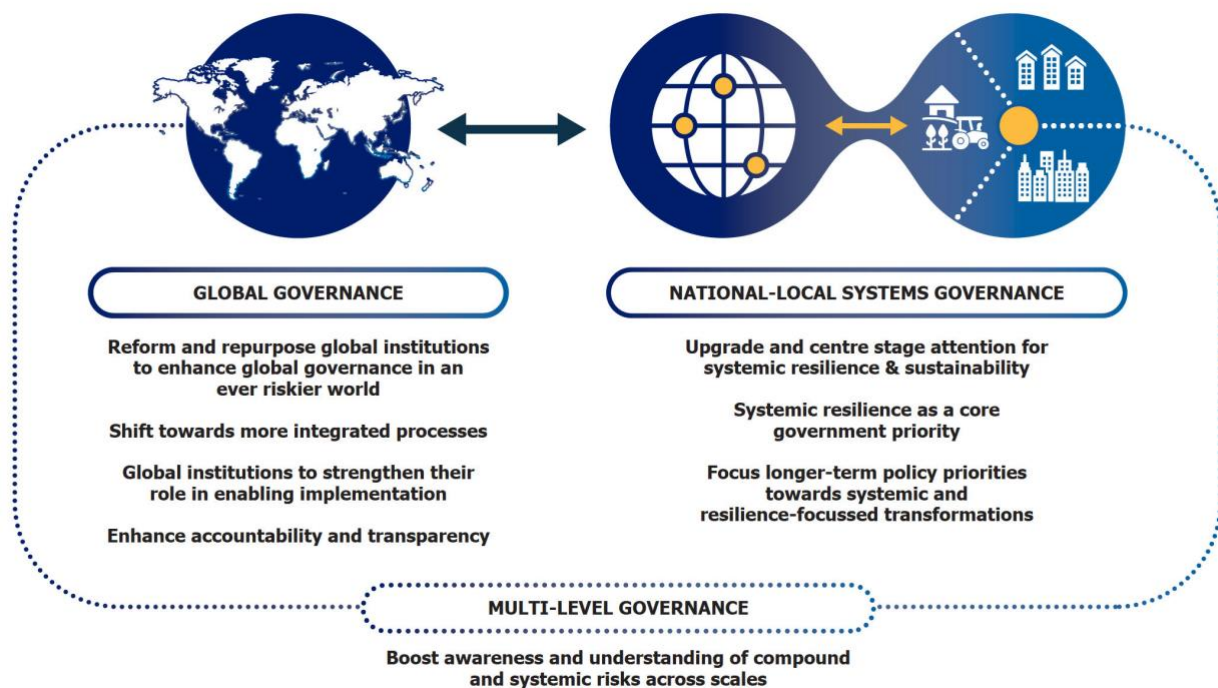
GLOBAL GOVERNANCE

Reform and repurpose global institutions to enhance global governance in an ever riskier world

Shift towards more integrated processes

Global institutions to strengthen their role in enabling implementation

Enhance accountability and transparency

NATIONAL-LOCAL SYSTEMS GOVERNANCE

Upgrade and centre stage attention for systemic resilience & sustainability

Systemic resilience as a core government priority

Focus longer-term policy priorities towards systemic and resilience-focussed transformations

MULTI-LEVEL GOVERNANCE

Boost awareness and understanding of compound and systemic risks across scales